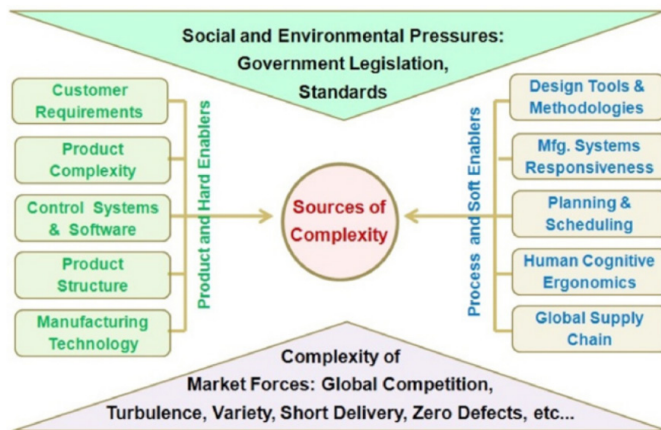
Social and Environmental Pressures:
Government Legislation,
Standards

Customer Requirements

Product Complexity

Control Systems & Software

Product Structure

Manufacturing Technology

Product and Hard Enablers

Sources of Complexity

Process and Soft Enablers

Design Tools & Methodologies

Mfg. Systems Responsiveness

Planning & Scheduling

Human Cognitive Ergonomics

Global Supply Chain

Complexity of
Market Forces: Global Competition,
Turbulence, Variety, Short Delivery, Zero Defects, etc...